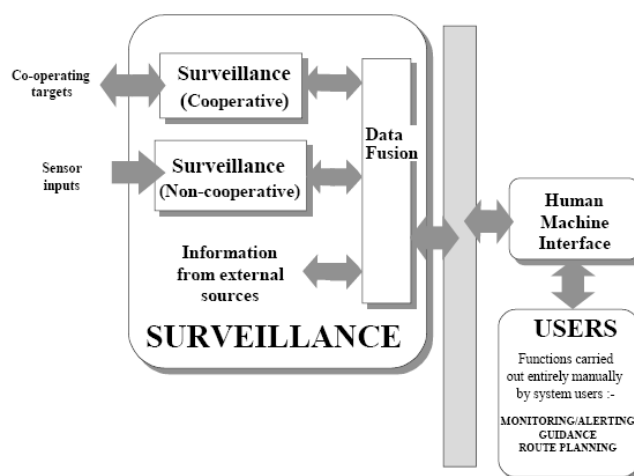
Co-operating targets

Surveillance (Cooperative)

Sensor inputs

Surveillance (Non-cooperative)

Data Fusion

Information from external sources

SURVEILLANCE

Human Machine Interface

USERS

Functions carried out entirely manually by system users :-

MONITORING/ALERTING
GUIDANCE
ROUTE PLANNING